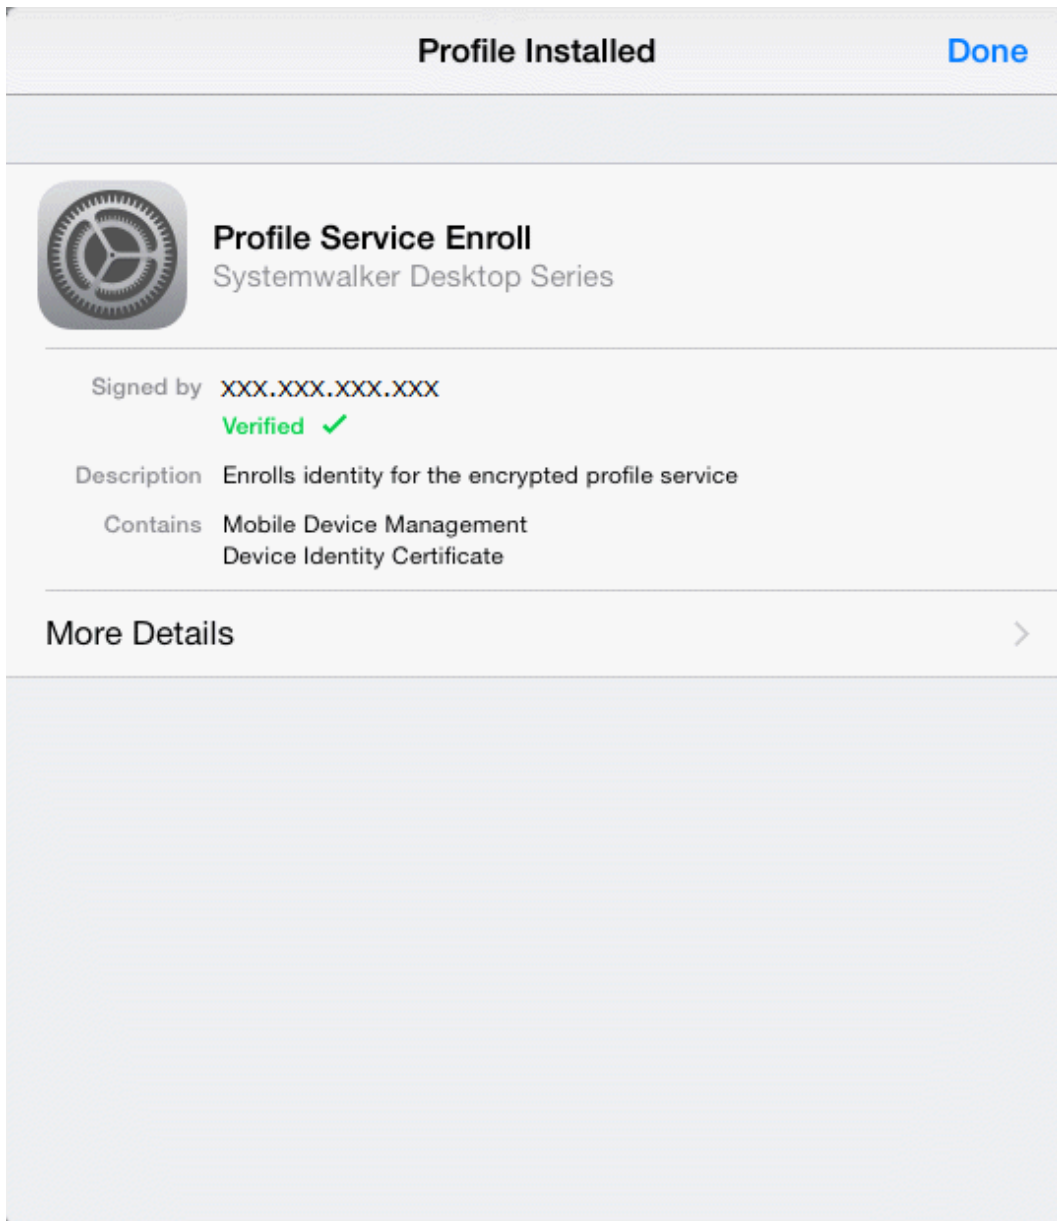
Profile Installed

Done

Profile Service Enroll
Systemwalker Desktop Series

Signed by XXX.XXX.XXX.XXX
Verified ✓

Description Enrolls identity for the encrypted profile service

Contains Mobile Device Management
Device Identity Certificate

More Details